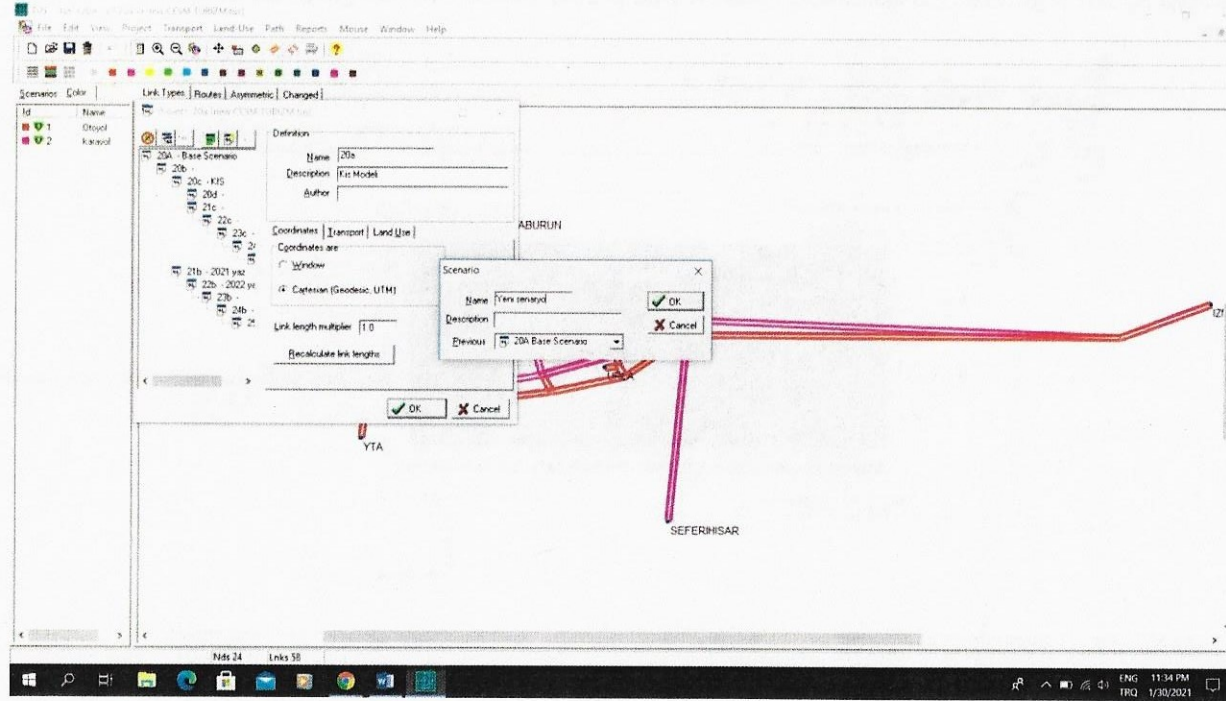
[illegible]

File Edit View Project Transport Land-Use Path Reports Mouse Window Help

Scenarios Color

| Id | Name |
|---|---|
| 1 | Otoyol |
| 2 | Karayol |

Link Types | Routes | Asymmetric | Changed

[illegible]

20A - Base Scenario
20b -
20c - KIS
20d -
21c -
22c
23c -
2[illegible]
21b - 2021 yaz
22b - 2022 y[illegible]
23b -
24b -
2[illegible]

Definition
Name 20a
Description Kis Modeli
Author

Coordinates | Transport | Land Use
Coordinates are
Window
Cartesian (Geodesic, UTM)

Link length multiplier 1.0
Recalculate link lengths

OK
Cancel

ABURUN

Scenario
Name Yeni senaryo
Description
Previous 20A Base Scenario
OK
Cancel

IZ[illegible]

YTA

SEFERIHISAR

Nds 24 Lnks 58

ENG TRQ 11:34 PM 1/30/2021